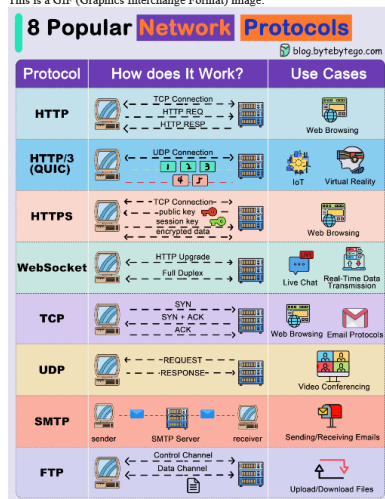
This is a GIF (Graphics Interchange Format) image.

8 Popular Network Protocols

blog.bytebytego.com

| Protocol | How does It Work? | Use Cases |
|---|---|---|
| HTTP | TCP Connection, HTTP REQ, HTTP RESP | Web Browsing |
| HTTP/3 (QUIC) | UDP Connection, 1 2 3, 4 5 | IoT, Virtual Reality |
| HTTPS | TCP Connection, public key, session key, encrypted data | Web Browsing |
| WebSocket | HTTP Upgrade, Full Duplex | Live Chat, Real-Time Data Transmission |
| TCP | SYN, SYN + ACK, ACK | Web Browsing, Email Protocols |
| UDP | REQUEST, RESPONSE | Video Conferencing |
| SMTP | sender, SMTP Server, receiver | Sending/Receiving Emails |
| FTP | Control Channel, Data Channel | Upload/Download Files |